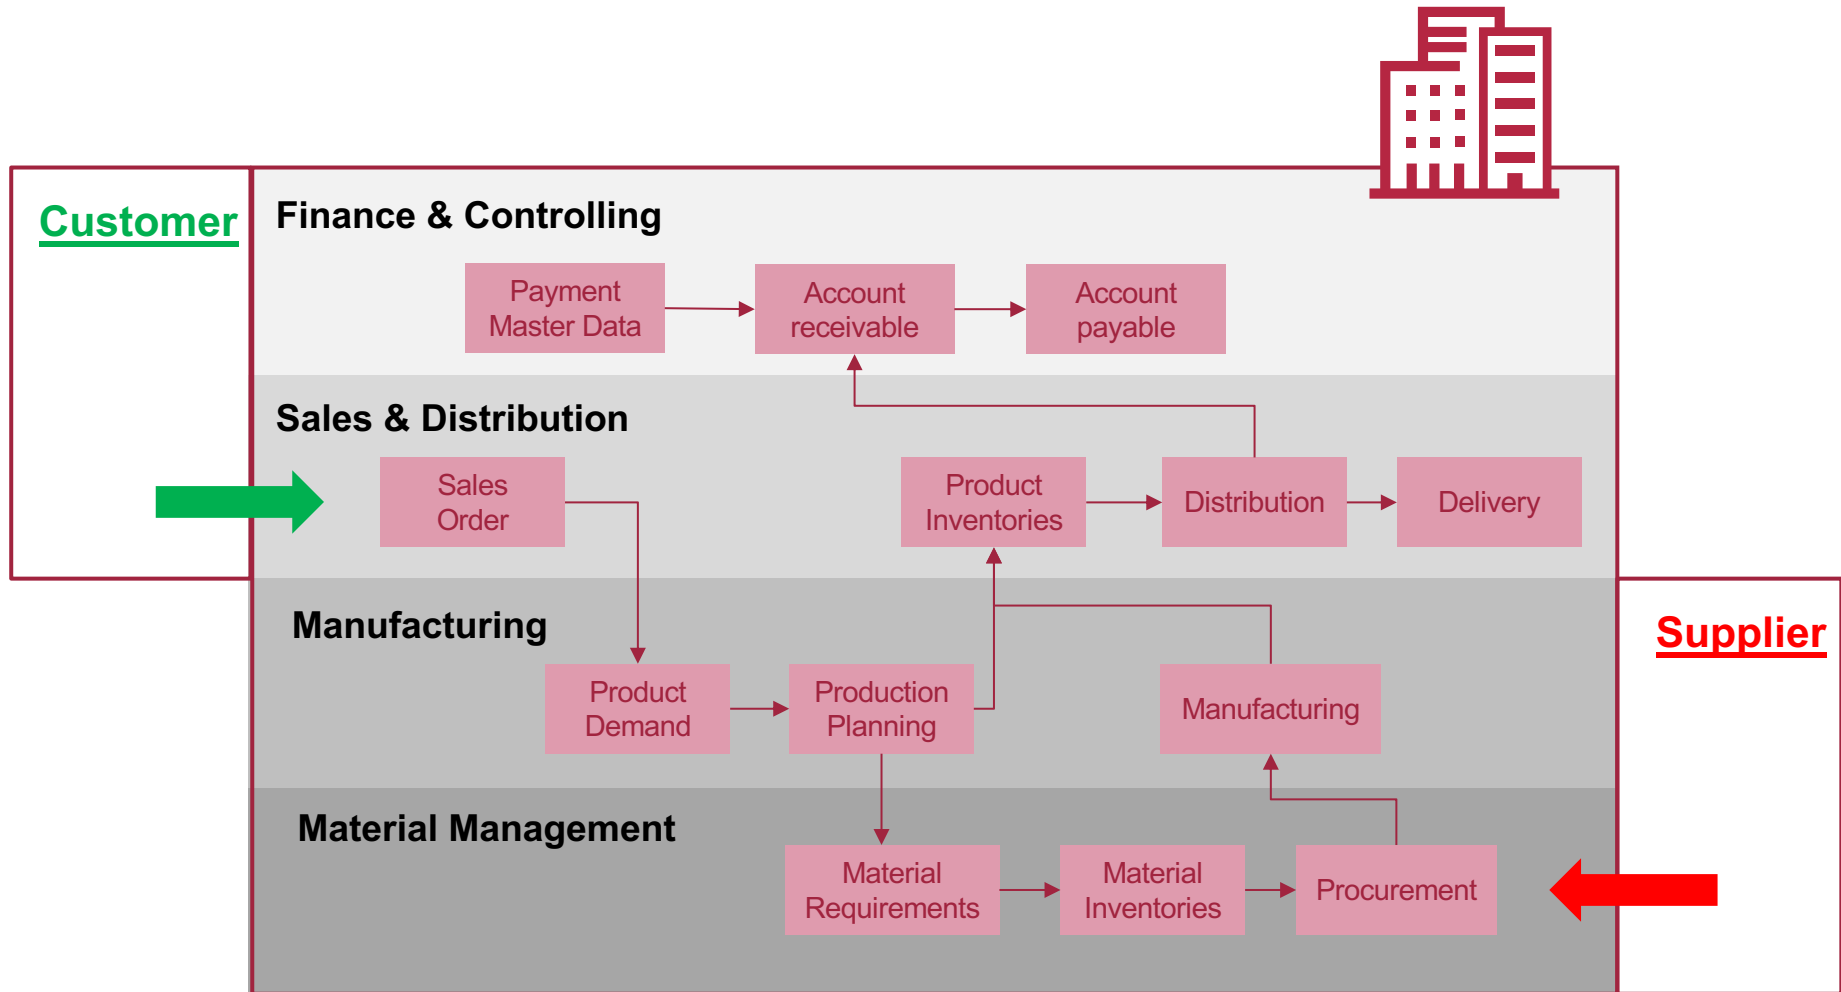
Customer

Finance & Controlling

Payment Master Data

Account receivable

Account payable

Sales & Distribution

Sales Order

Product Inventories

Distribution

Delivery

Manufacturing

Product Demand

Production Planning

Manufacturing

Supplier

Material Management

Material Requirements

Material Inventories

Procurement